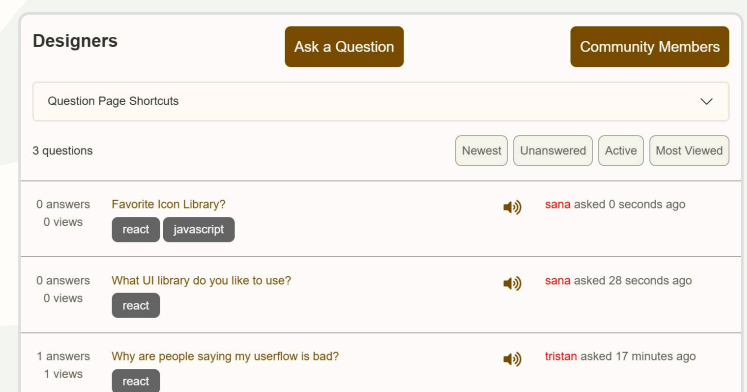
Designers

Ask a Question

Community Members

Question Page Shortcuts

3 questions

Newest | Unanswered | Active | Most Viewed

0 answers
0 views

Favorite Icon Library?

react javascript

sana asked 0 seconds ago

0 answers
0 views

What UI library do you like to use?

react

sana asked 28 seconds ago

1 answers
1 views

Why are people saying my userflow is bad?

react

tristan asked 17 minutes ago